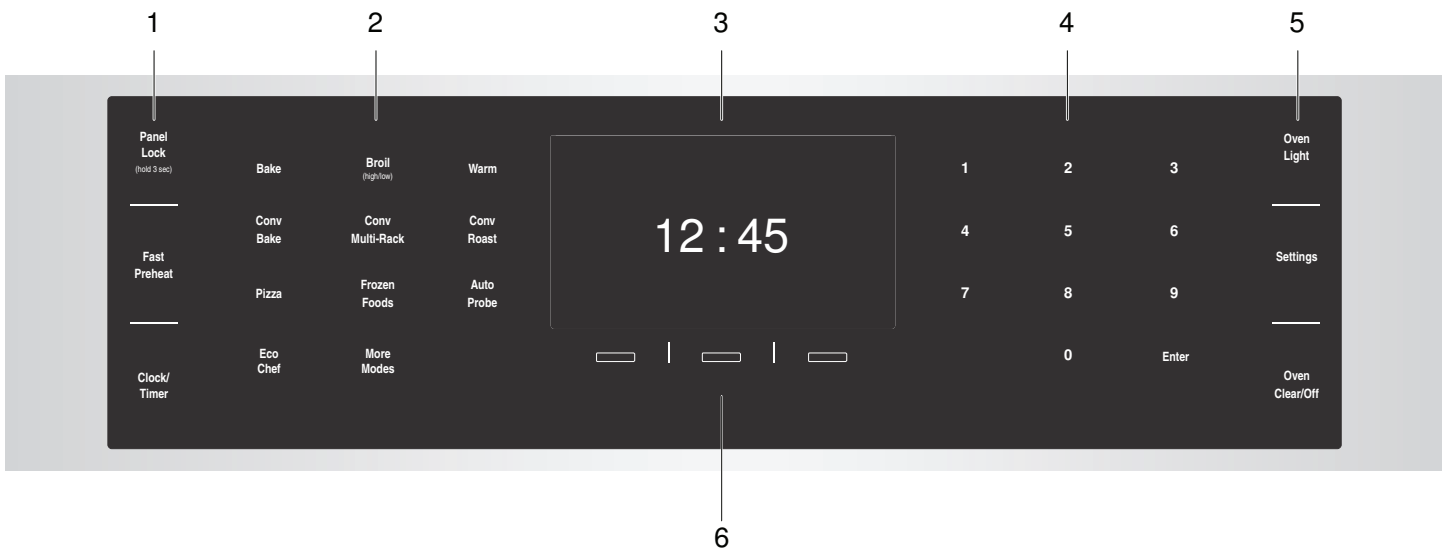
1
2
3
4
5

Panel Lock
(hold 3 sec)

Fast Preheat

Clock/ Timer

Bake
Broil
(high/low)
Warm

Conv Bake
Conv Multi-Rack
Conv Roast

Pizza
Frozen Foods
Auto Probe

Eco Chef
More Modes

12 : 45

1
2
3
4
5
6
7
8
9
0
Enter

Oven Light

Settings

Oven Clear/Off

6